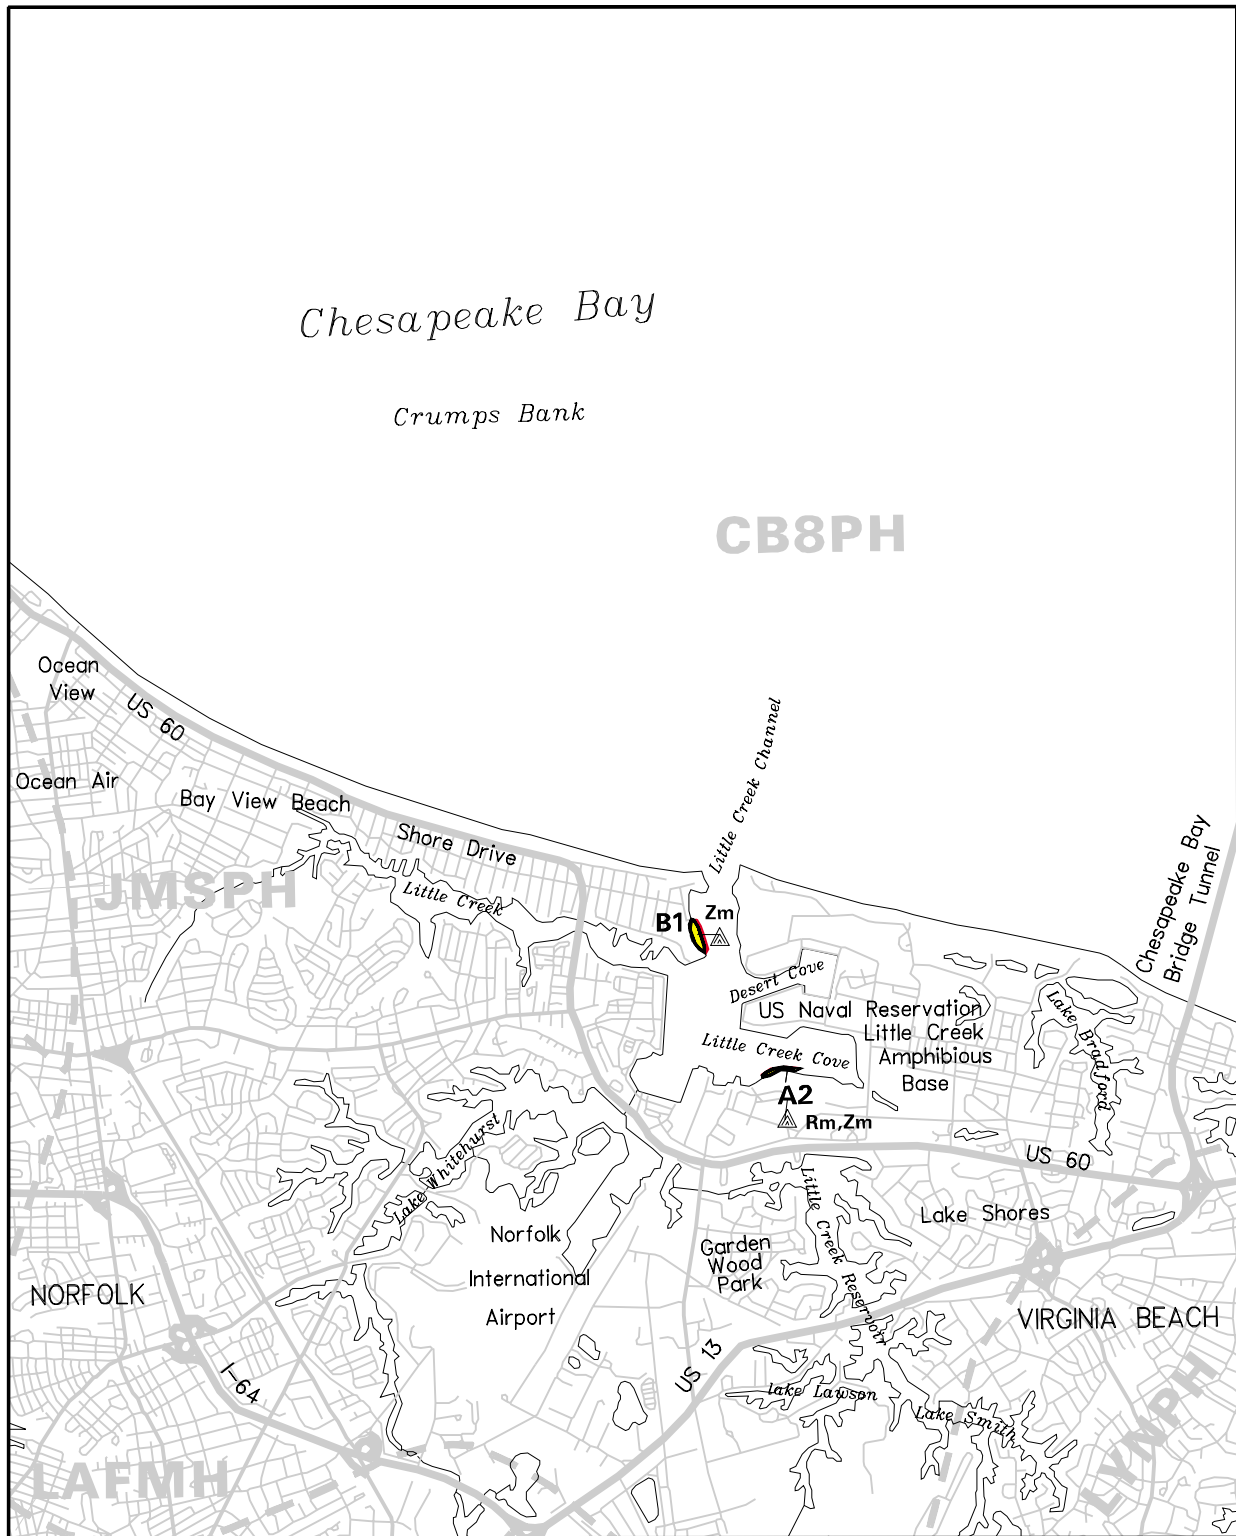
Chesapeake Bay

Crumps Bank

CB8PH

Ocean View

US 60

Ocean Air

Bay View Beach

Shore Drive

JMSPH

Little Creek

Little Creek Channel

B1

Zm

Chesapeake Bay Bridge Tunnel

Desert Cove

US Naval Reservation Little Creek Amphibious Base

Lake Bradford

Little Creek Cove

A2

Rm,Zm

US 60

Lake Whitehurst

Norfolk International Airport

Garden Wood Park

Little Creek Reservoir

Lake Shores

NORFOLK

VIRGINIA BEACH

I-64

US 13

Lake Lawson

Lake Smith

LAFMH

LYNPH